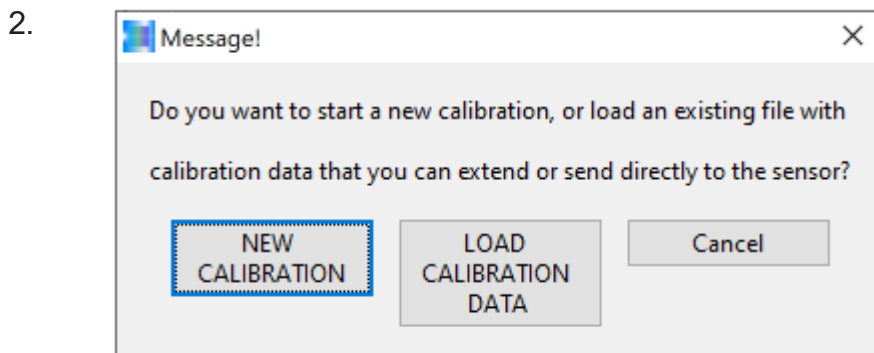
2.

Message!

×

Do you want to start a new calibration, or load an existing file with calibration data that you can extend or send directly to the sensor?

NEW CALIBRATION

LOAD CALIBRATION DATA

Cancel